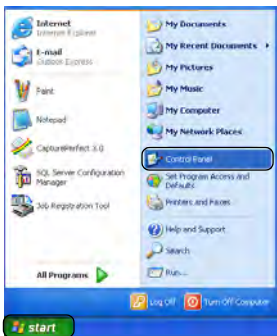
Internet
Internet Explorer

E-mail
Outlook Express

Paint

Notepad

CapturePerfect 3.0

SQL Server Configuration Manager

Job Registration Tool

All Programs

My Documents

My Recent Documents

My Pictures

My Music

My Computer

My Network Places

Control Panel

Set Program Access and Defaults

Printers and Faxes

Help and Support

Search

Run...

Log Off

Turn Off Computer

start